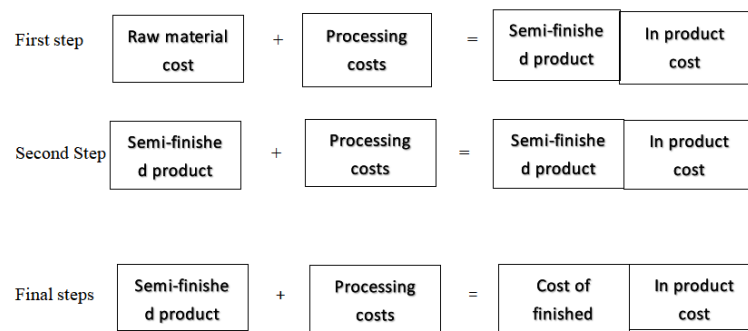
First step | Raw material cost | + | Processing costs | = | Semi-finished product | In product cost

Second Step | Semi-finished product | + | Processing costs | = | Semi-finished product | In product cost

Final steps | Semi-finished product | + | Processing costs | = | Cost of finished | In product cost